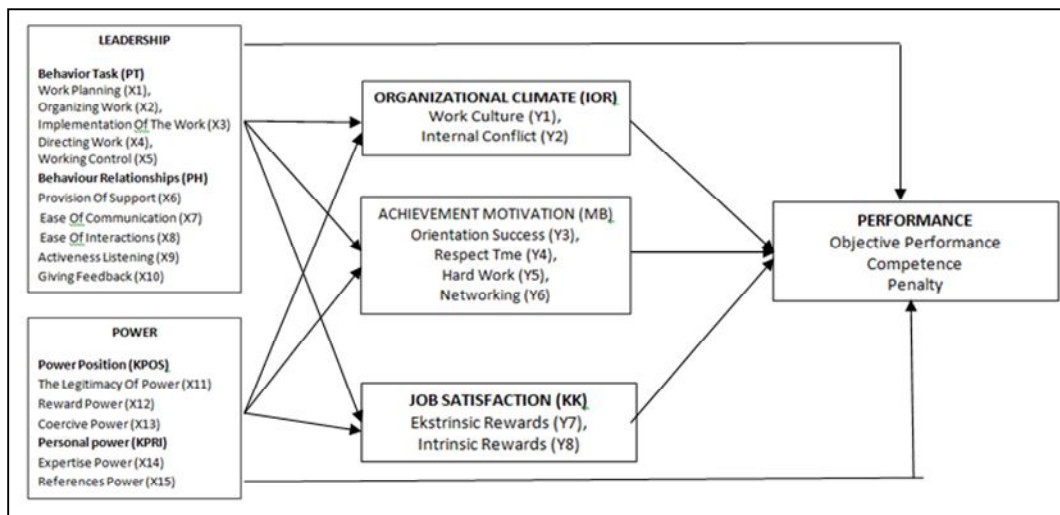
LEADERSHIP

Behavior Task (PT)
Work Planning (X1),
Organizing Work (X2),
Implementation Of The Work (X3)
Directing Work (X4),
Working Control (X5)
Behaviour Relationships (PH)
Provision Of Support (X6)
Ease Of Communication (X7)
Ease Of Interactions (X8)
Activeness Listening (X9)
Giving Feedback (X10)

POWER

Power Position (KPOS)
The Legitimacy Of Power (X11)
Reward Power (X12)
Coercive Power (X13)
Personal power (KPRI)
Expertise Power (X14)
References Power (X15)

ORGANIZATIONAL CLIMATE (IOR)
Work Culture (Y1),
Internal Conflict (Y2)

ACHIEVEMENT MOTIVATION (MB)
Orientation Success (Y3),
Respect Tme (Y4),
Hard Work (Y5),
Networking (Y6)

JOB SATISFACTION (KK)
Ekstrinsic Rewards (Y7),
Intrinsic Rewards (Y8)

PERFORMANCE
Objective Performance
Competence
Penalty